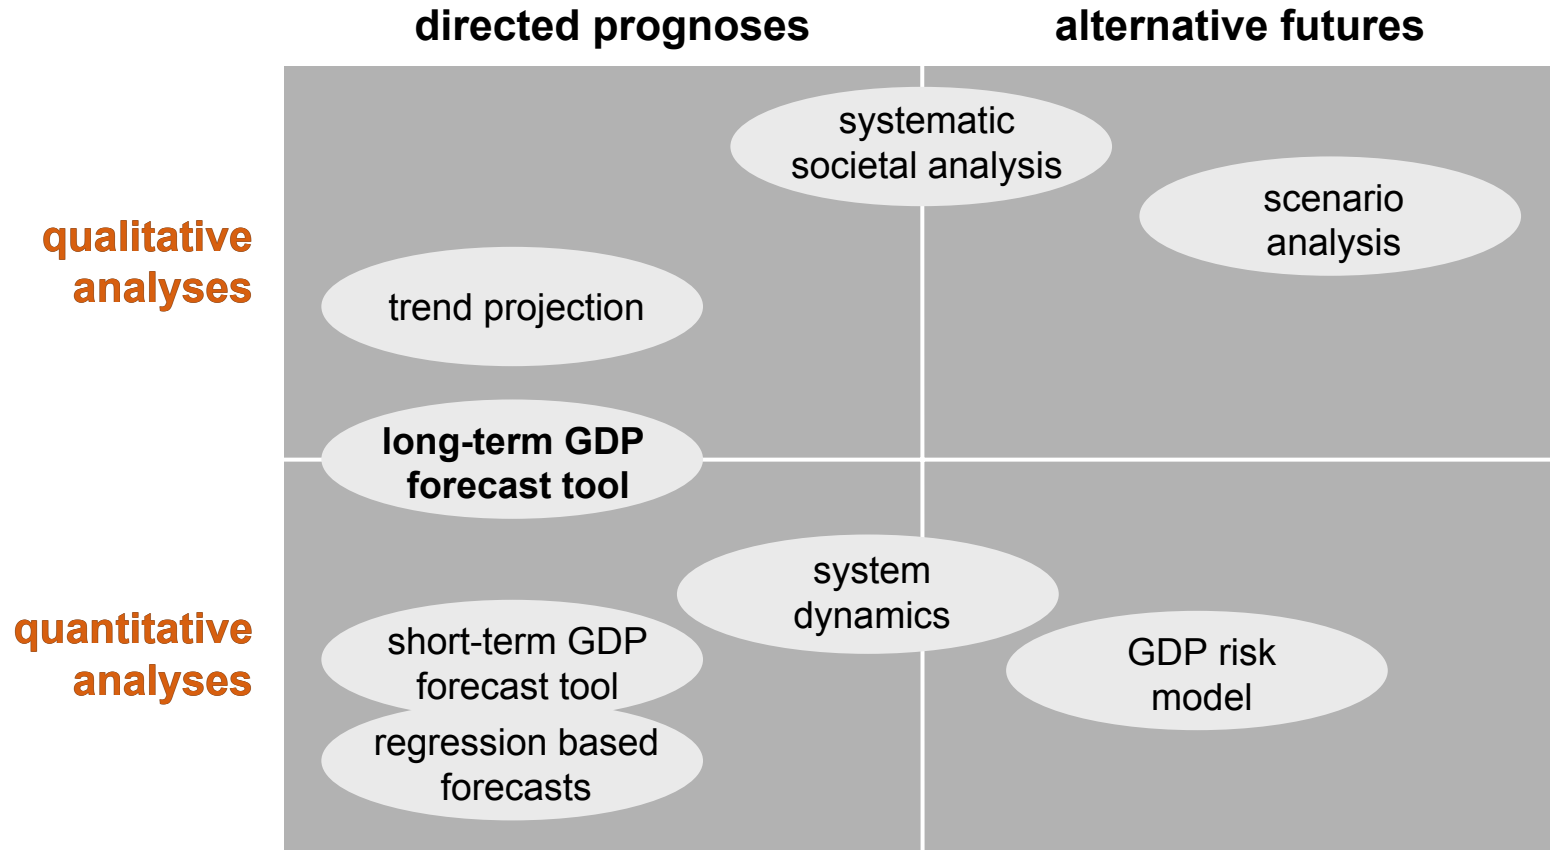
directed prognoses

alternative futures

qualitative analyses

quantitative analyses

systematic societal analysis

scenario analysis

trend projection

long-term GDP forecast tool

system dynamics

short-term GDP forecast tool

GDP risk model

regression based forecasts